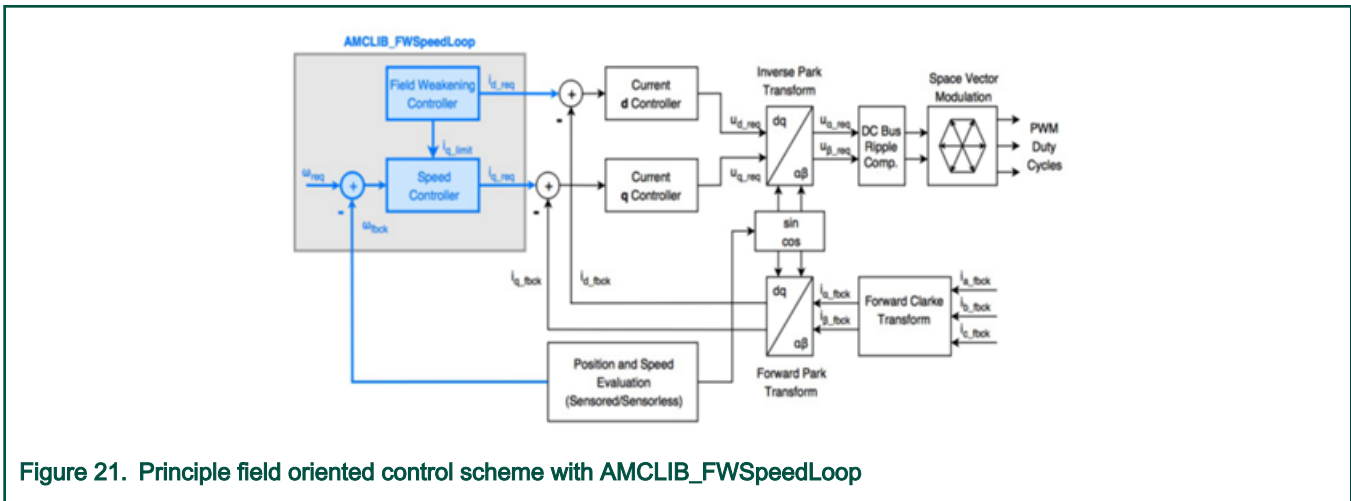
AMCLIB_FWSpeedLoop

Field Weakening Controller

$i_{d\_req}$

$i_{q\_limit}$

$\omega_{req}$

+

-

Speed Controller

$i_{q\_req}$

$\omega_{fbck}$

+

-

+

-

Current **d** Controller

Current **q** Controller

$u_{d\_req}$

$u_{q\_req}$

Inverse Park Transform

dq

αβ

$u_{\alpha\_req}$

$u_{\beta\_req}$

DC Bus Ripple Comp.

Space Vector Modulation

PWM Duty Cycles

sin

cos

$i_{q\_fbck}$

$i_{d\_fbck}$

dq

αβ

$i_{\alpha\_fbck}$

$i_{\beta\_fbck}$

Forward Clarke Transform

$i_{a\_fbck}$

$i_{b\_fbck}$

$i_{c\_fbck}$

Position and Speed Evaluation (Sensored/Sensorless)

Forward Park Transform

Figure 21. Principle field oriented control scheme with AMCLIB_FWSpeedLoop